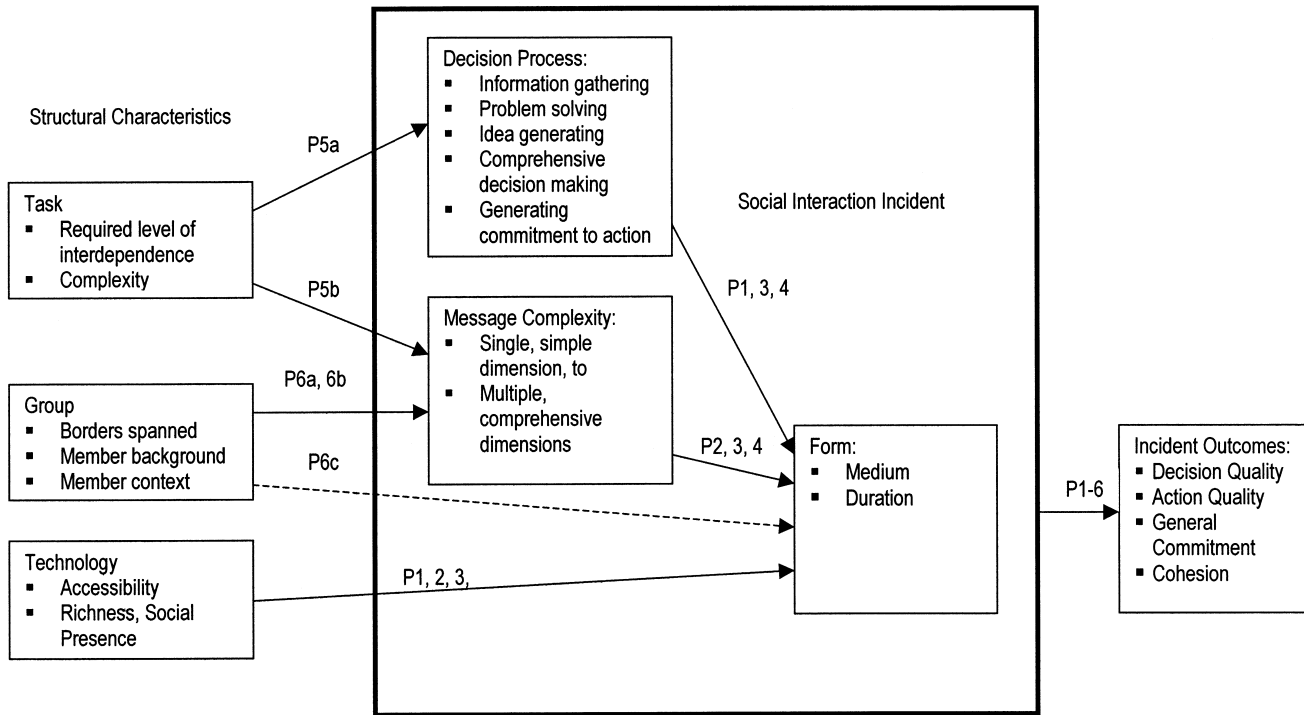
Structural Characteristics

Task
▪ Required level of interdependence
▪ Complexity

Group
▪ Borders spanned
▪ Member background
▪ Member context

Technology
▪ Accessibility
▪ Richness, Social Presence

P5a

P5b

P6a, 6b

P6c

P1, 2, 3,

Decision Process:
▪ Information gathering
▪ Problem solving
▪ Idea generating
▪ Comprehensive decision making
▪ Generating commitment to action

Social Interaction Incident

P1, 3, 4

Message Complexity:
▪ Single, simple dimension, to
▪ Multiple, comprehensive dimensions

P2, 3, 4

Form:
▪ Medium
▪ Duration

P1-6

Incident Outcomes:
▪ Decision Quality
▪ Action Quality
▪ General Commitment
▪ Cohesion